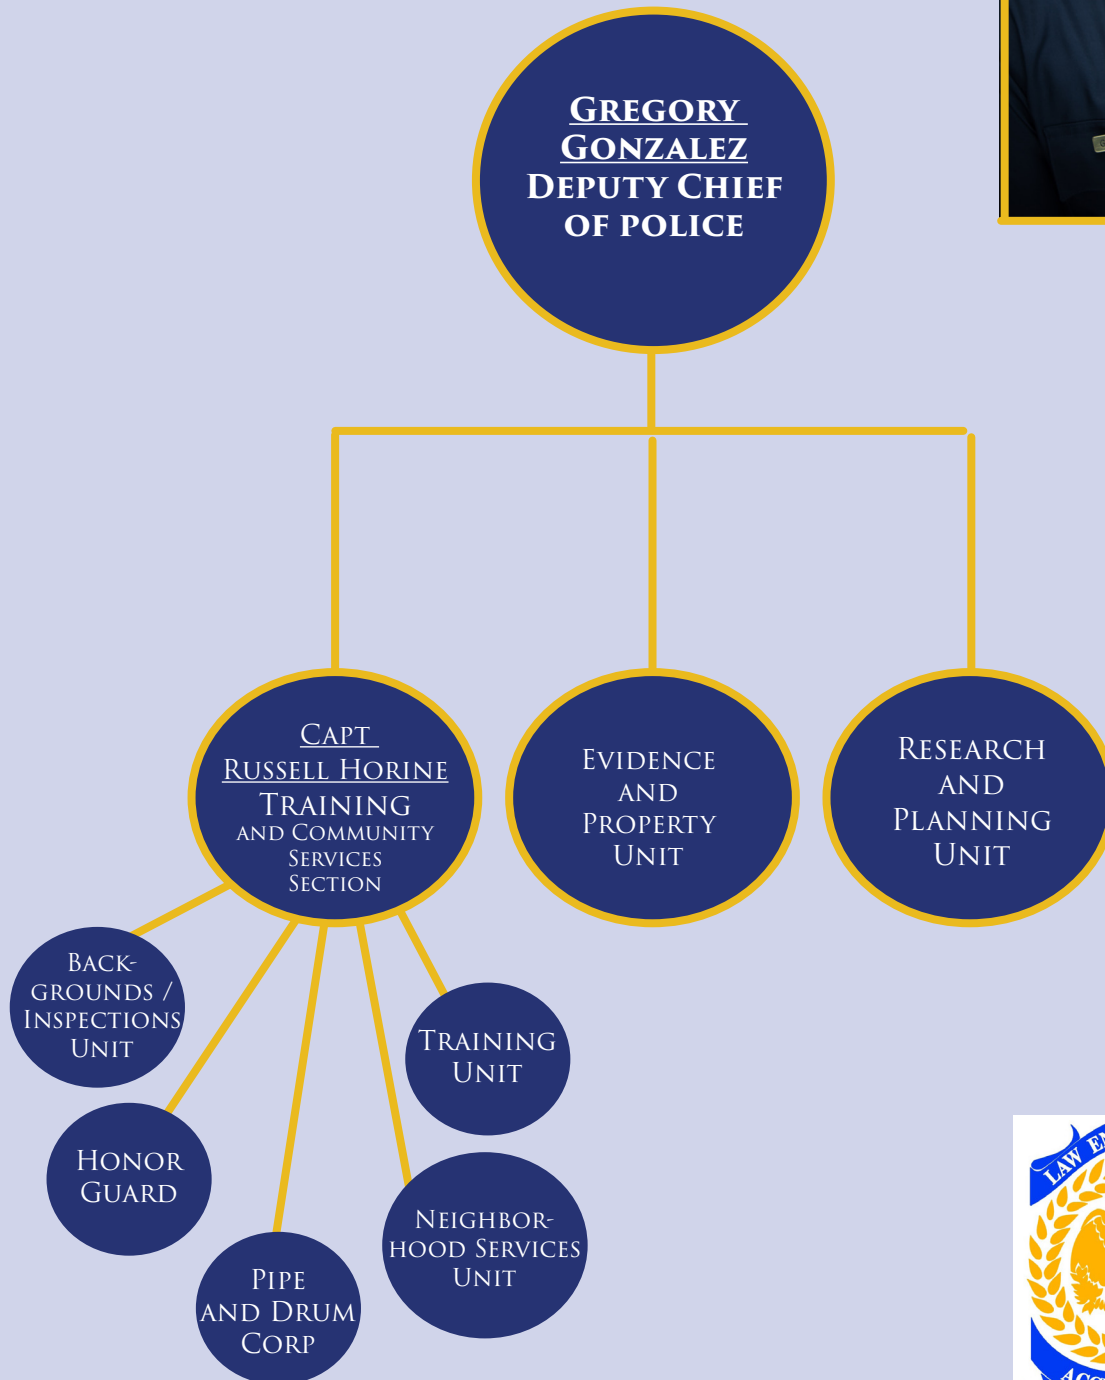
Gregory Gonzalez
Deputy Chief of Police

Capt Russell Horine
Training and Community Services Section

Evidence and Property Unit

Research and Planning Unit

Backgrounds / Inspections Unit

Training Unit

Honor Guard

Neighborhood Services Unit

Pipe and Drum Corp

LAW E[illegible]
ACC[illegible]